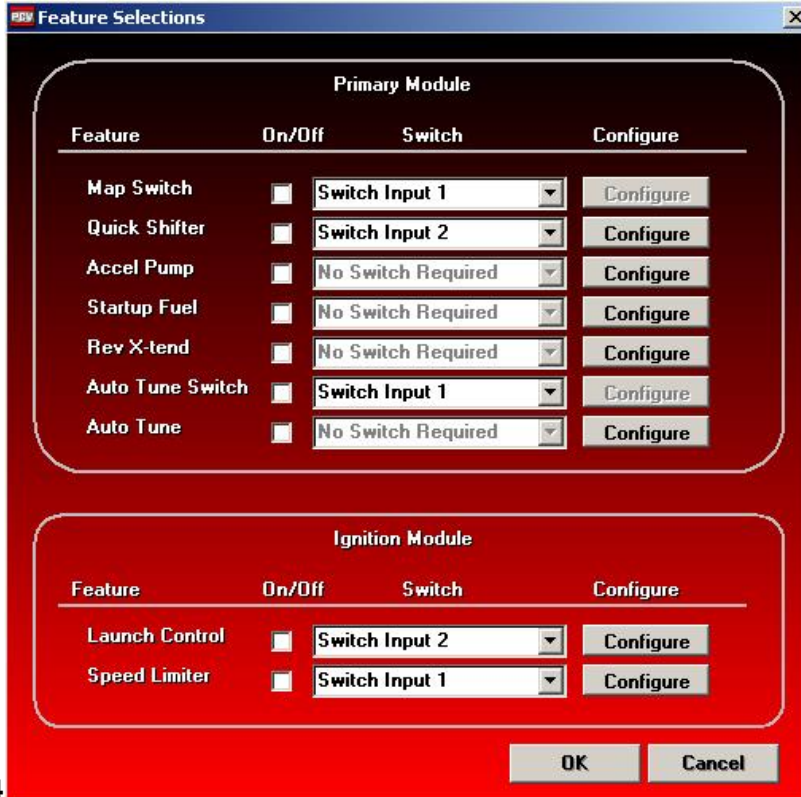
PCV Feature Selections

Primary Module

| Feature | On/Off | Switch | Configure |
|---|---|---|---|
| Map Switch | | Switch Input 1 | Configure |
| Quick Shifter | | Switch Input 2 | Configure |
| Accel Pump | | No Switch Required | Configure |
| Startup Fuel | | No Switch Required | Configure |
| Rev X-tend | | No Switch Required | Configure |
| Auto Tune Switch | | Switch Input 1 | Configure |
| Auto Tune | | No Switch Required | Configure |

Ignition Module

| Feature | On/Off | Switch | Configure |
|---|---|---|---|
| Launch Control | | Switch Input 2 | Configure |
| Speed Limiter | | Switch Input 1 | Configure |

OK Cancel